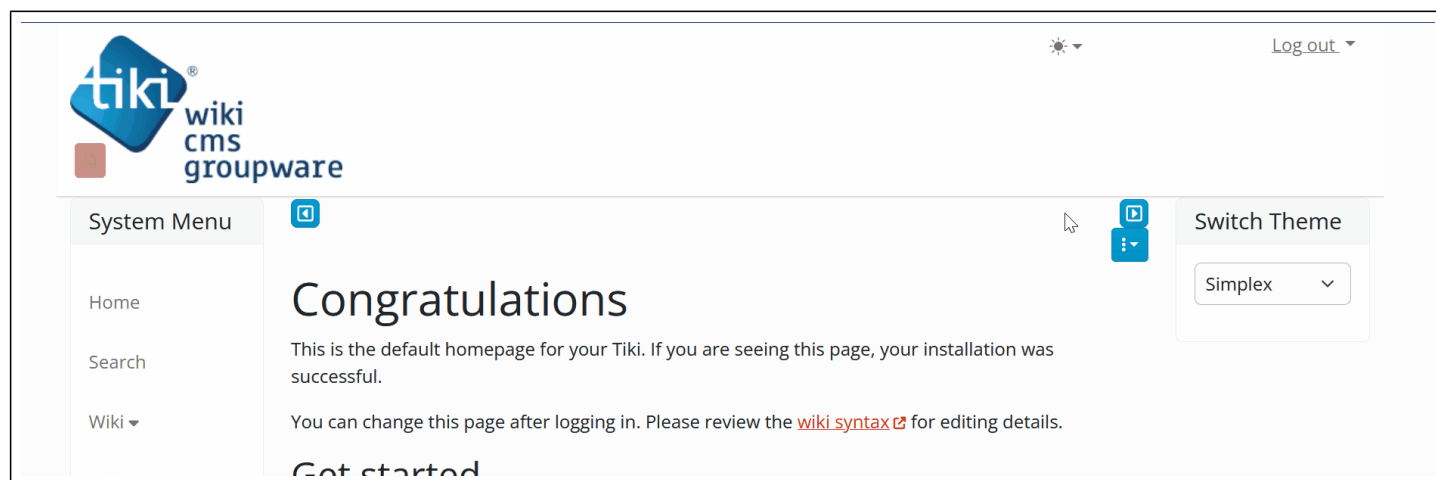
tiki®
wiki
cms
groupware

Log out

System Menu

Home

Search

Wiki

Congratulations

This is the default homepage for your Tiki. If you are seeing this page, your installation was successful.

You can change this page after logging in. Please review the wiki syntax for editing details.

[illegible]

Switch Theme

Simplex